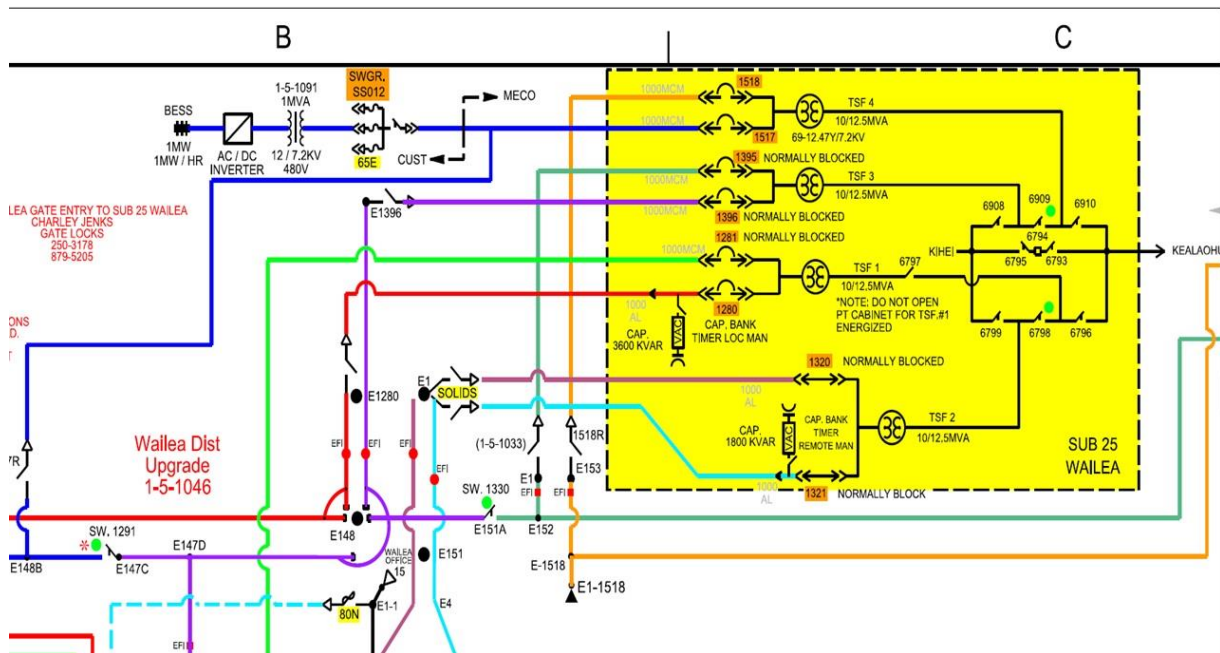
B

C

BESS
1MW
1MW / HR

AC / DC
INVERTER

1-5-1091
1MVA

12 / 7.2KV
480V

SWGR.
SS012

65E

MECO

CUST

LEA GATE ENTRY TO SUB 25 WAILEA
CHARLEY JENKS
GATE LOCKS
250-3178
879-5205

ONS
D.

E1396

1000MCM
1518
1517
TSF 4
10/12.5MVA
69-12.47Y/7.2KV

1000MCM
1395 NORMALLY BLOCKED
TSF 3
10/12.5MVA

1000MCM
1396 NORMALLY BLOCKED

1281 NORMALLY BLOCKED
1000MCM

6908
6909
6910
6794
6795
6793
KIHEI
KEALAOHU

TSF 1
6797
10/12.5MVA

1000
AL
1280

CAP.
3600 KVAR

CAP. BANK
TIMER LOC MAN

*NOTE: DO NOT OPEN
PT CABINET FOR TSF.#1
ENERGIZED

6799
6798
6796

1320 NORMALLY BLOCKED

E1280

E1
SOLIDS

1000
AL

CAP.
1800 KVAR

CAP. BANK
TIMER
REMOTE MAN

TSF 2
10/12.5MVA

SUB 25
WAILEA

1000
AL
1321 NORMALLY BLOCK

Wailea Dist
Upgrade
1-5-1046

EFI
EFI
EFI
EFI

(1-5-1033)
1518R
E1
E153
EFI
EFI

SW. 1330
E151A
E152

E148

SW. 1291
E147D
E148B
E147C

WAILEA
OFFICE
15

E151

E-1518
E1-1518

80N
E1-1
E4

EFI